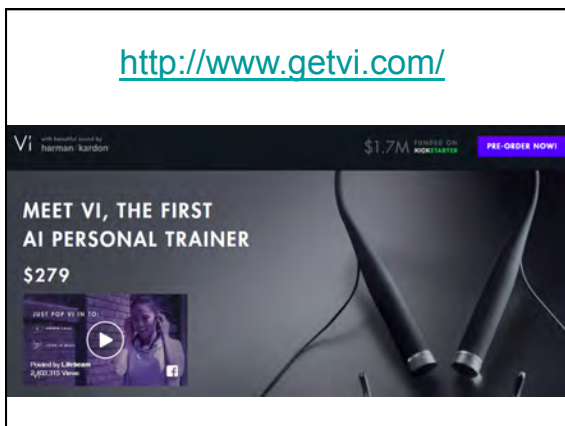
http://www.getvi.com/

Vi with beautiful sound by harman/kardon

$1.7M FUNDED ON KICKSTARTER

PRE-ORDER NOW!

MEET VI, THE FIRST AI PERSONAL TRAINER

$279

JUST POP VI IN TO:

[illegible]

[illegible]

Posted by Lifebeam
2,403,315 Views